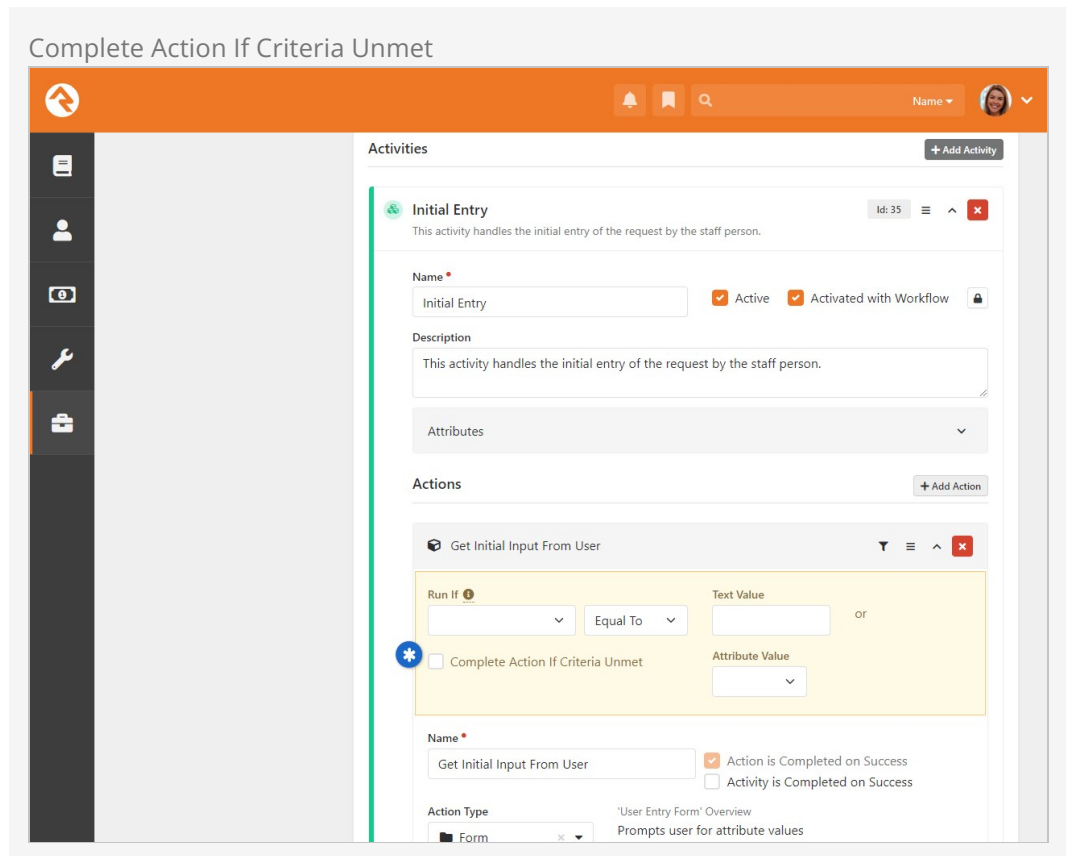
Complete Action If Criteria Unmet

Name

Activities

+ Add Activity

Initial Entry

This activity handles the initial entry of the request by the staff person.

Id: 35

Name •

Initial Entry

Active

Activated with Workflow

Description

This activity handles the initial entry of the request by the staff person.

Attributes

Actions

+ Add Action

Get Initial Input From User

Run If

Equal To

Text Value

or

Complete Action If Criteria Unmet

Attribute Value

Name •

Get Initial Input From User

Action is Completed on Success

Activity is Completed on Success

Action Type

Form

'User Entry Form' Overview

Prompts user for attribute values